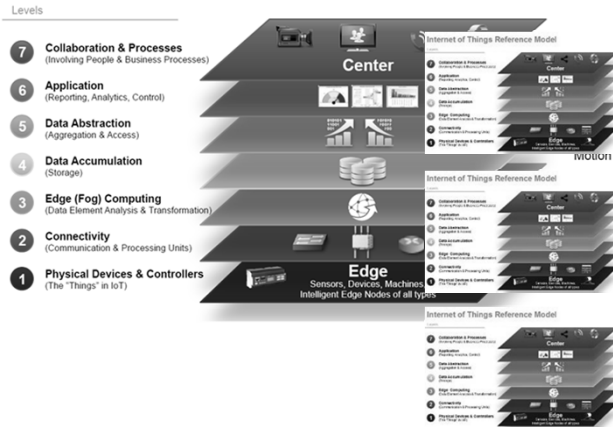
Levels

7 Collaboration & Processes
(Involving People & Business Processes)

6 Application
(Reporting, Analytics, Control)

5 Data Abstraction
(Aggregation & Access)

4 Data Accumulation
(Storage)

3 Edge (Fog) Computing
(Data Element Analysis & Transformation)

2 Connectivity
(Communication & Processing Units)

1 Physical Devices & Controllers
(The "Things" in IoT)

Center

Edge
Sensors, Devices, Machines,
Intelligent Edge Nodes of all types

Internet of Things Reference Model

Motion

Internet of Things Reference Model

Internet of Things Reference Model